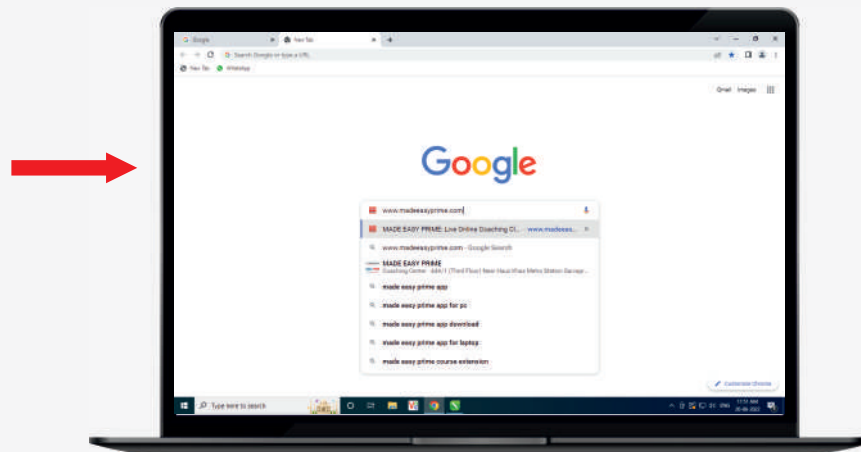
Google
New Tab
Search Google or type a URL
New Tab
WhatsApp
Gmail Images
Google
www.madeeasyprime.com
MADE EASY PRIME: Live Online Coaching Cl... – www.madeeas...
www.madeeasyprime.com - Google Search
MADE EASY PRIME
Coaching Center · 44A/1 (Third Floor) Near Hauz Khas Metro Station Sarvapr...
made easy prime app
made easy prime app for pc
made easy prime app download
made easy prime app for laptop
made easy prime course extension
Customize Chrome
Type here to search